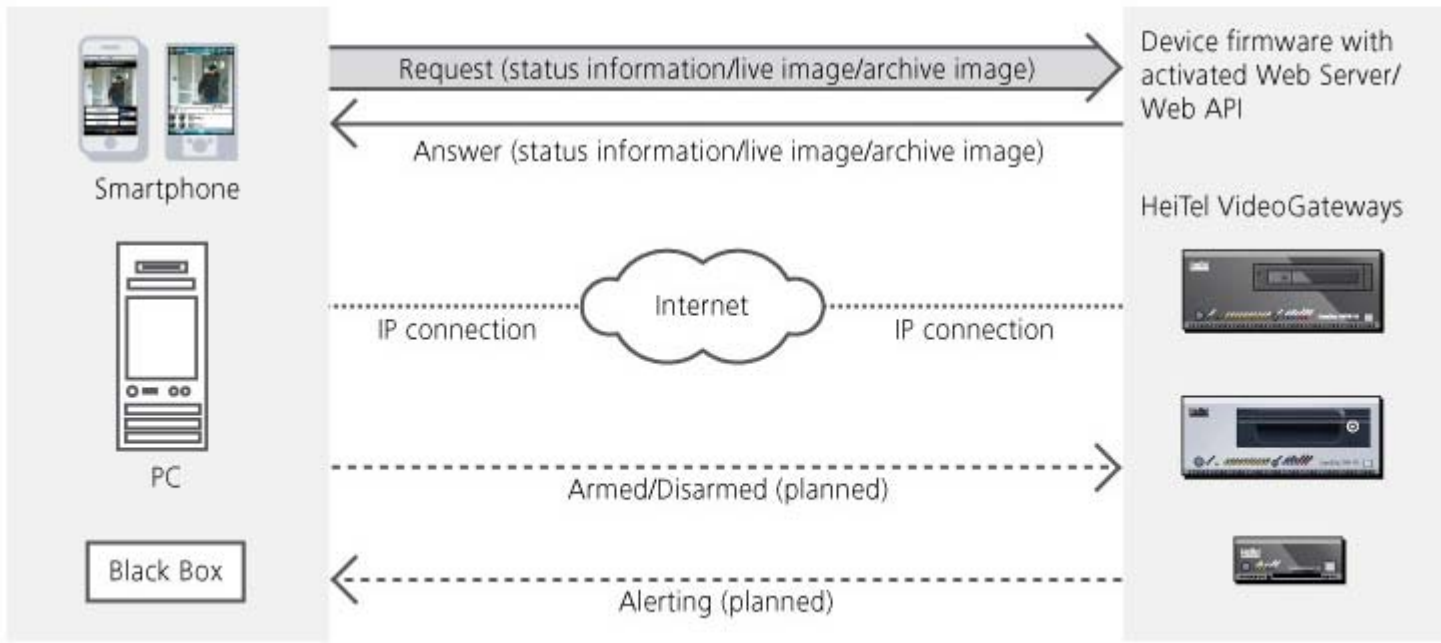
Smartphone

PC

Black Box

Request (status information/live image/archive image)

Answer (status information/live image/archive image)

Internet

IP connection

IP connection

Armed/Disarmed (planned)

Alerting (planned)

Device firmware with activated Web Server/ Web API

HeiTel VideoGateways